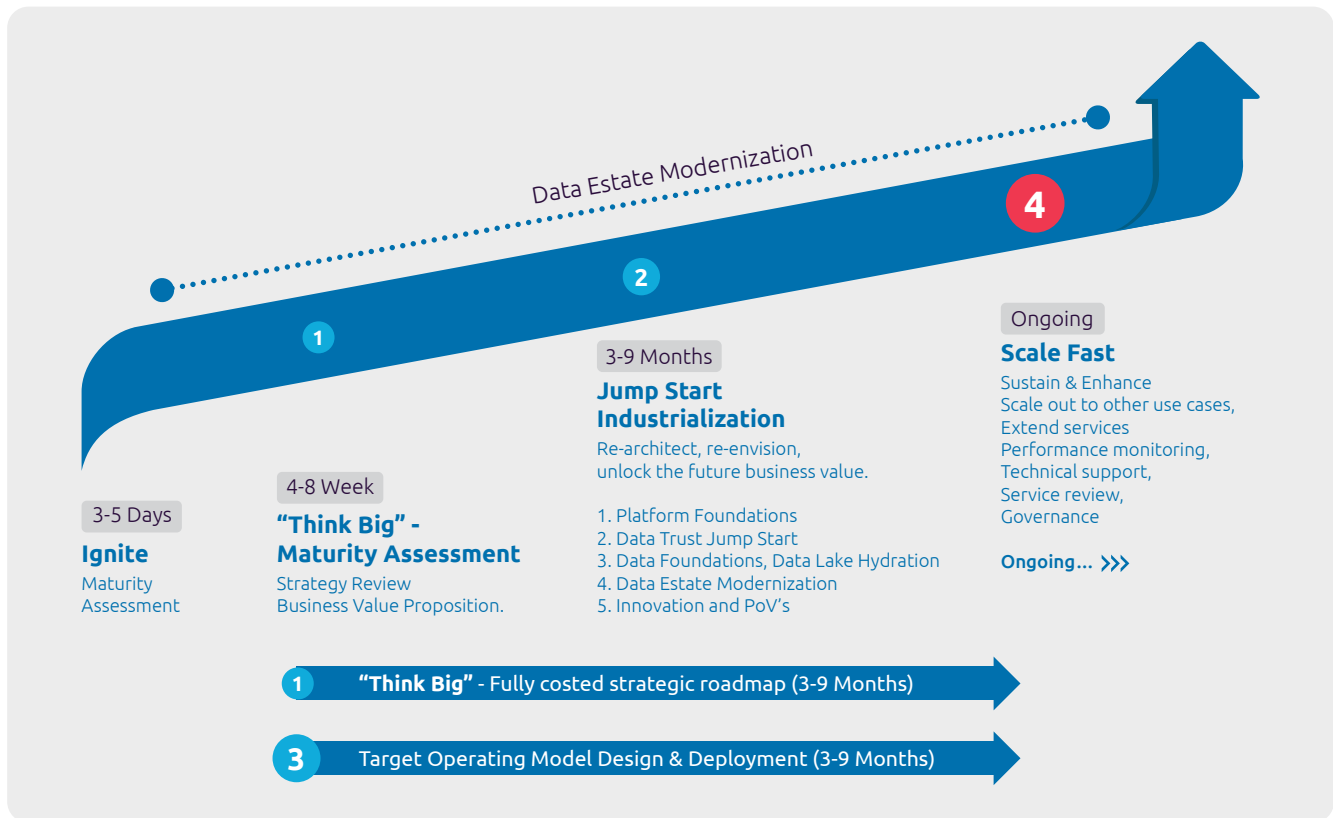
Data Estate Modernization

4

2

1

3-5 Days
Ignite
Maturity Assessment

4-8 Week
"Think Big" - Maturity Assessment
Strategy Review
Business Value Proposition.

3-9 Months
Jump Start Industrialization
Re-architect, re-envision, unlock the future business value.

1. Platform Foundations
2. Data Trust Jump Start
3. Data Foundations, Data Lake Hydration
4. Data Estate Modernization
5. Innovation and PoV's

Ongoing
Scale Fast
Sustain & Enhance
Scale out to other use cases,
Extend services
Performance monitoring,
Technical support,
Service review,
Governance

Ongoing...

1 "Think Big" - Fully costed strategic roadmap (3-9 Months)

3 Target Operating Model Design & Deployment (3-9 Months)